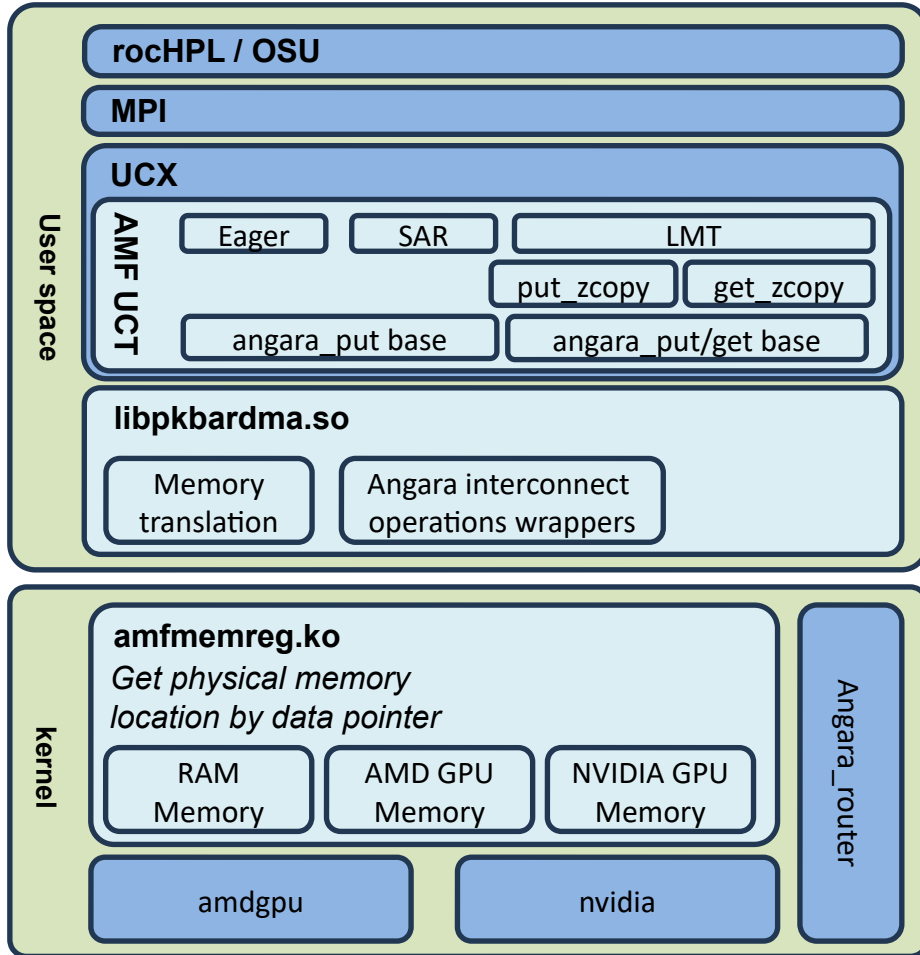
User space

rocHPL / OSU

MPI

UCX

AMF UCT

Eager

SAR

LMT

put_zcopy

get_zcopy

angara_put base

angara_put/get base

libpkbardma.so

Memory translation

Angara interconnect operations wrappers

kernel

amfmemreg.ko

*Get physical memory location by data pointer*

RAM Memory

AMD GPU Memory

NVIDIA GPU Memory

Angara_router

amdgpu

nvidia